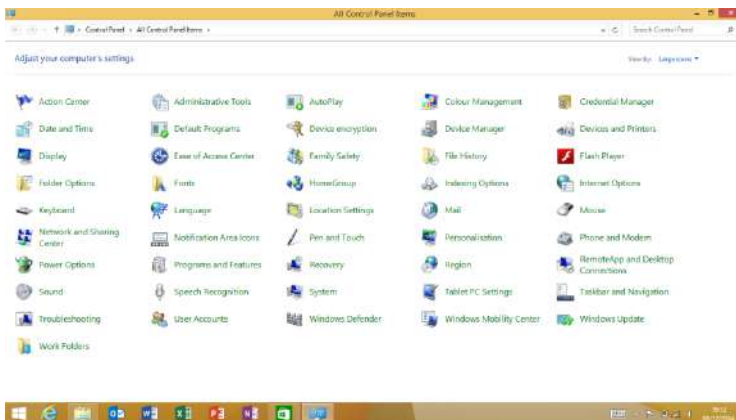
All Control Panel Items

Control Panel › All Control Panel Items ›

Search Control Panel

Adjust your computer's settings

View by: Large icons ▾

Action Center
Administrative Tools
AutoPlay
Colour Management
Credential Manager
Date and Time
Default Programs
Device encryption
Device Manager
Devices and Printers
Display
Ease of Access Center
Family Safety
File History
Flash Player
Folder Options
Fonts
HomeGroup
Indexing Options
Internet Options
Keyboard
Language
Location Settings
Mail
Mouse
Network and Sharing Center
Notification Area Icons
Pen and Touch
Personalisation
Phone and Modem
Power Options
Programs and Features
Recovery
Region
RemoteApp and Desktop Connections
Sound
Speech Recognition
System
Tablet PC Settings
Taskbar and Navigation
Troubleshooting
User Accounts
Windows Defender
Windows Mobility Center
Windows Update
Work Folders